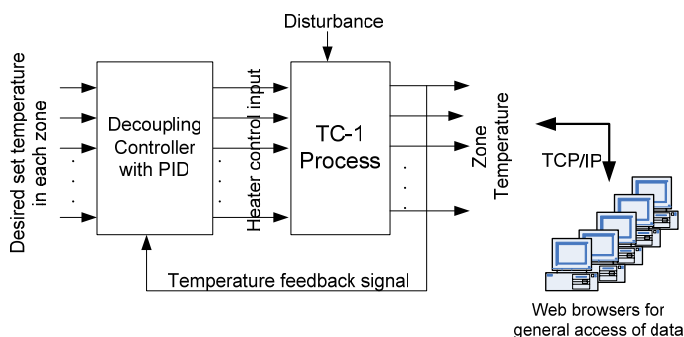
Desired set temperature in each zone

Decoupling Controller with PID

Heater control input

Disturbance

TC-1 Process

Zone Temperature

TCP/IP

Temperature feedback signal

Web browsers for general access of data